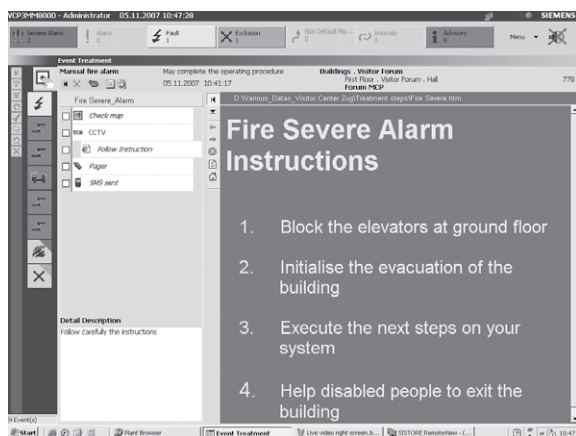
VCP3MM8000 - Administrator 05.11.2007 10:47:28

SIEMENS

Severe Alarm 3

Alarm 0

Fault 1

Exclusion 1

Non Default Mo... 0

Anomaly 0

Advisory 5

Menu

Event Treatment

Manual fire alarm

May complete the operating procedure

05.11.2007 10:41:17

Buildings . Visitor Forum
First Floor . Visitor Forum . Hall
Forum MCP

778

Fire Severe_Alarm

D:\Various_Datas\Visitor Center Zug\Treatment steps\Fire Severe.htm

Check map

CCTV

Follow Instruction

Pager

SMS sent

Fire Severe Alarm Instructions

1. Block the elevators at ground floor

2. Initialise the evacuation of the building

3. Execute the next steps on your system

4. Help disabled people to exit the building

Detail Description

Follow carefully the instructions

9 Event(s)

Start

Plant Browser

Event Treatment

Live video right screen.b...

SISTORE RemoteView - (...

10:47